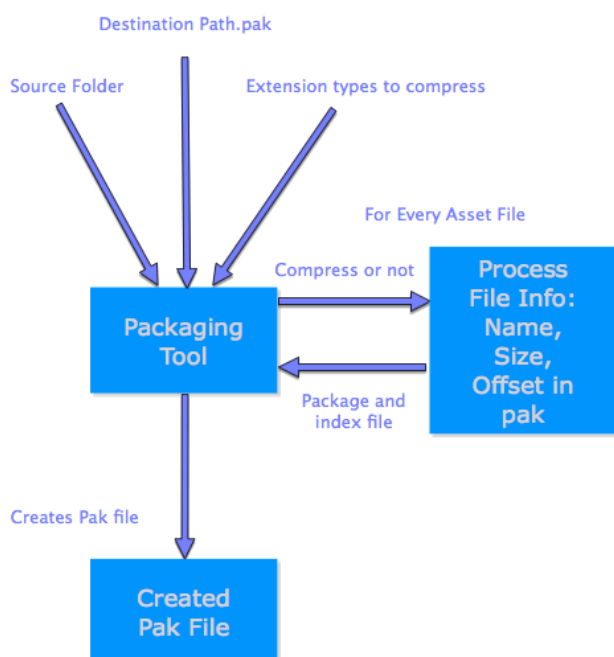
Destination Path.pak

Source Folder

Extension types to compress

For Every Asset File

Compress or not

Packaging Tool

Process File Info: Name, Size, Offset in pak

Package and index file

Creates Pak file

Created Pak File